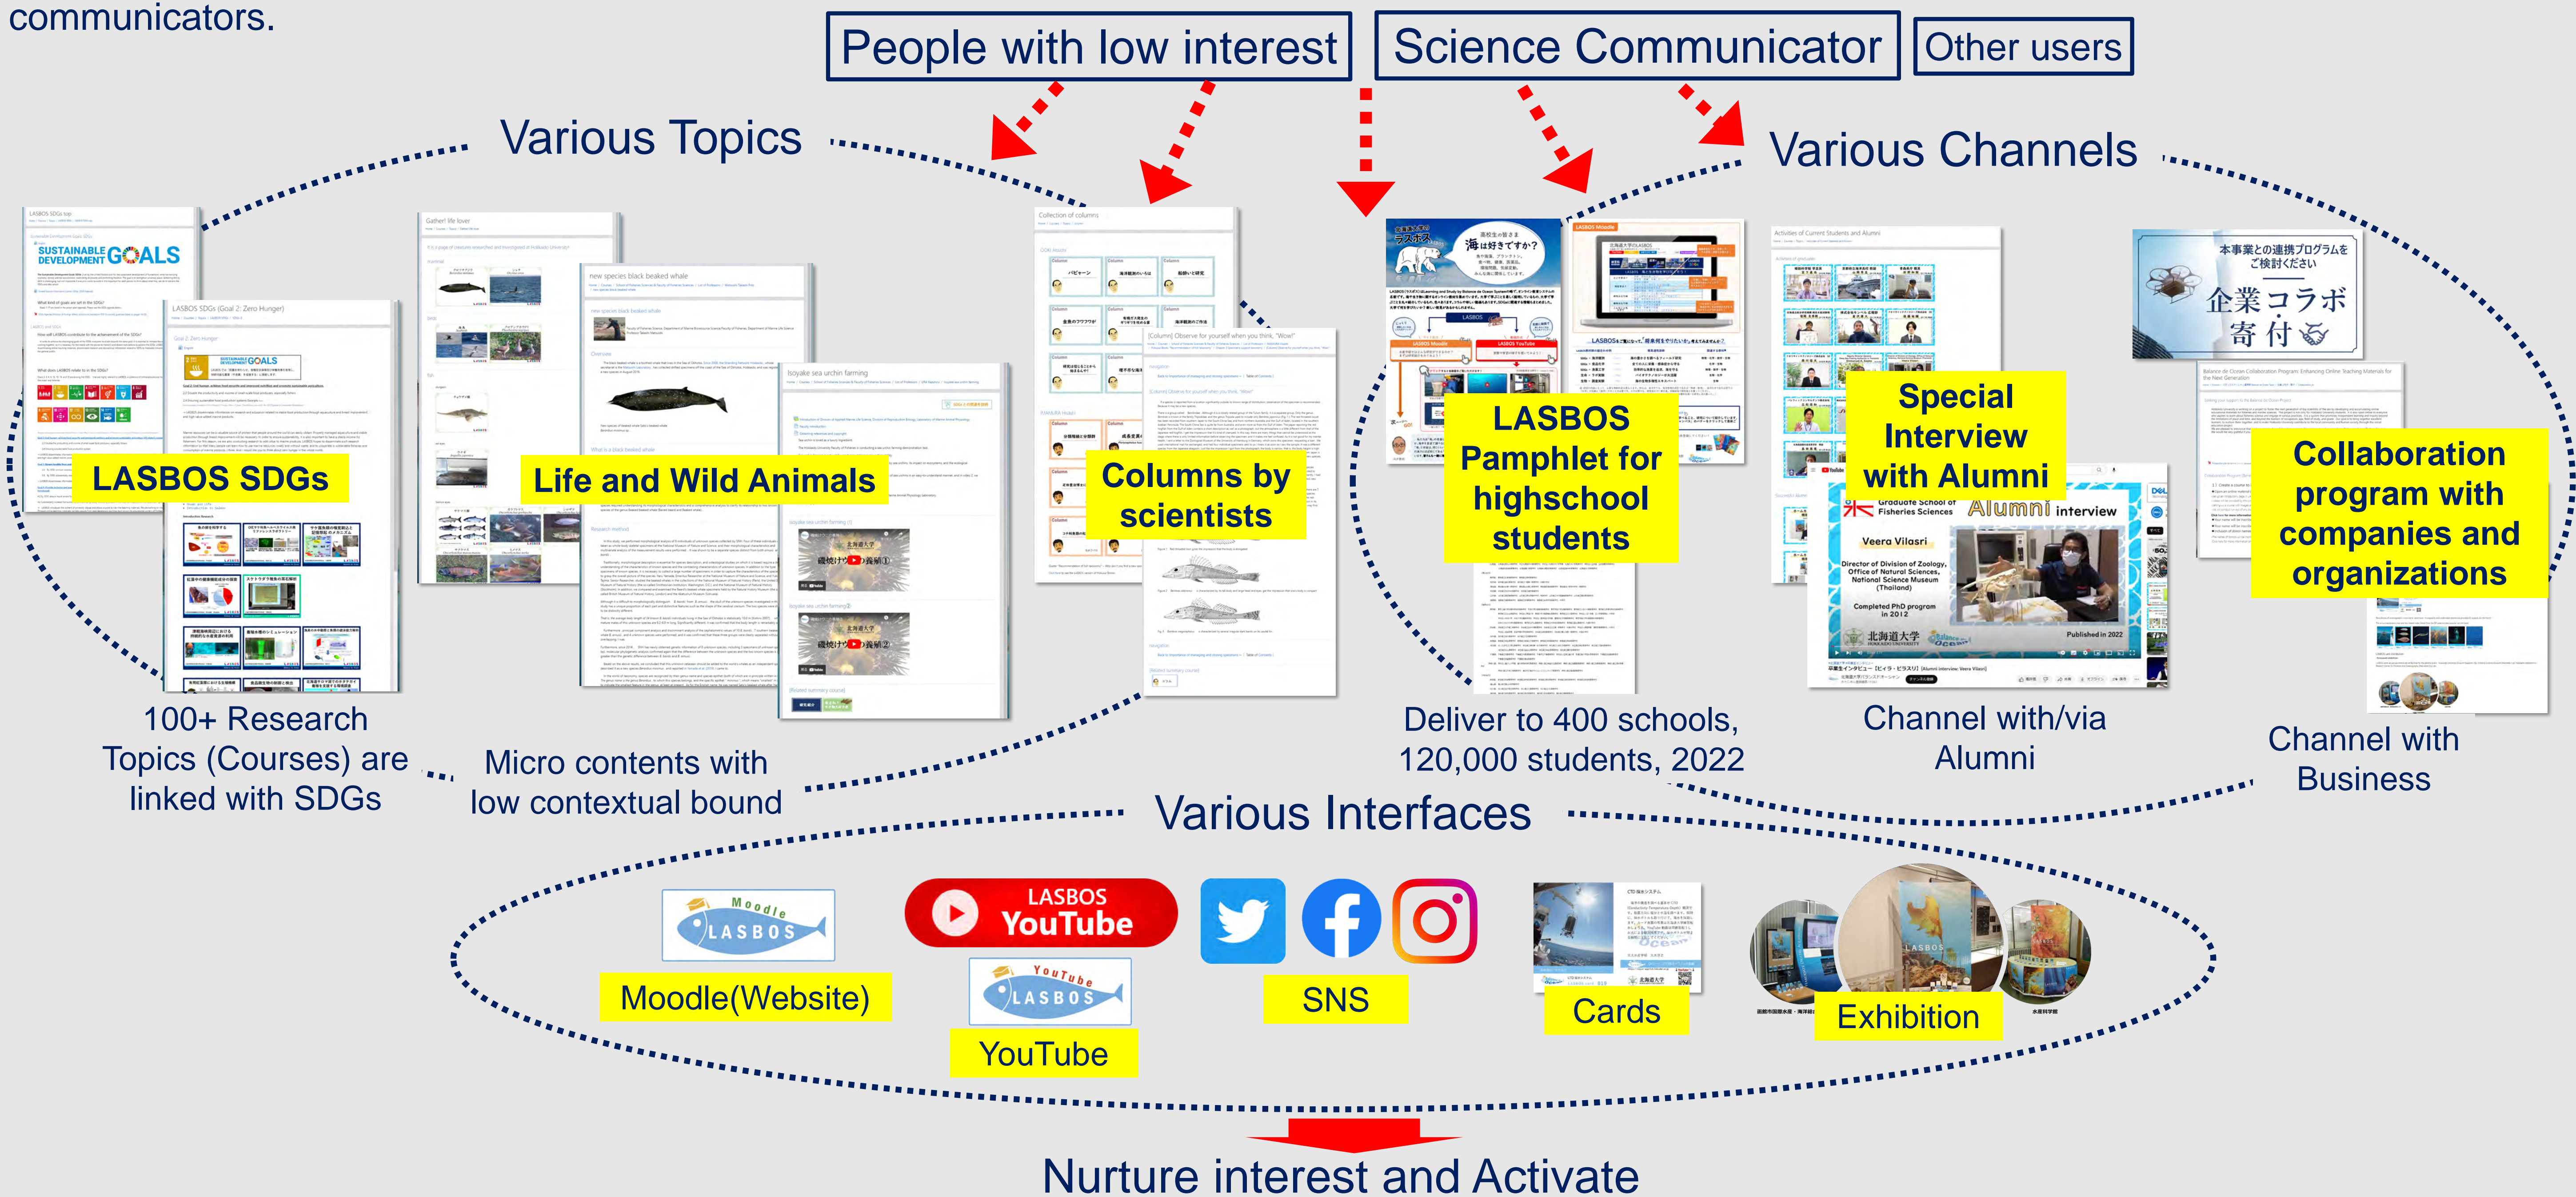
communicators.

People with low interest

Science Communicator

Other users

Various Topics

Various Channels

LASBOS SDGs

Life and Wild Animals

Columns by scientists

LASBOS Pamphlet for highschool students

Special Interview with Alumni

Collaboration program with companies and organizations

100+ Research Topics (Courses) are linked with SDGs

Micro contents with low contextual bound

Deliver to 400 schools, 120,000 students, 2022

Channel with/via Alumni

Channel with Business

Various Interfaces

Moodle LASBOS

LASBOS YouTube

YouTube LASBOS

Moodle(Website)

YouTube

SNS

Cards

Exhibition

Nurture interest and Activate